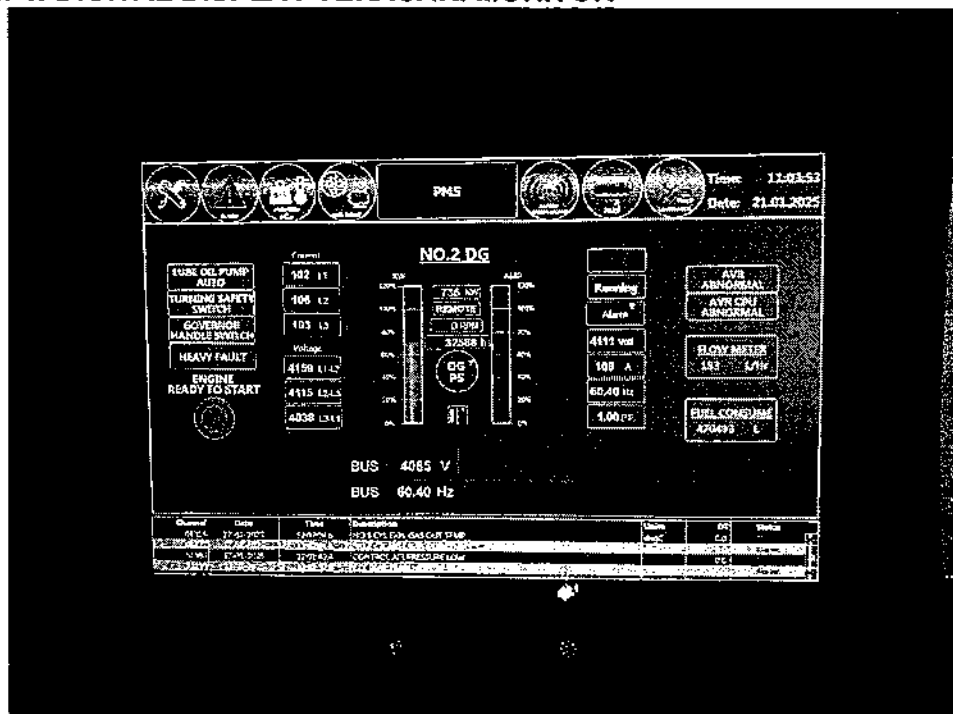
PMS

Time: 12:03:53
Date: 21.03.2025

NO.2 DG

LUBE OIL PUMP AUTO
TURNING SAFETY SWITCH
GOVERNOR HANDLE SWITCH
HEAVY FAULT
ENGINE READY TO START

Current
102 I1
106 I2
103 I3
Voltage
4159 L1-L2
4115 L2-L3
4038 L3-L1

kW
100%
80%
60%
40%
20%
0%

736 kW
REMOTE
0 RPM
32588 h

DG PS

AMP
100%
80%
60%
40%
20%
0%

Running
Alarm
4111 Volt
108 A
60.40 Hz
1.00 PF

AVR ABNORMAL
AVR CPU ABNORMAL
FLOW METER
153 L/Hr
FUEL CONSUME
470493 L

BUS 4065 V
BUS 60.40 Hz

| Channel | Date | Time | Description | Value | DG | Status |
|---|---|---|---|---|---|---|
| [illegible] | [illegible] | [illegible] | NO.5 CYL EXH. GAS OUT TEMP | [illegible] | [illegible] | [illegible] |
| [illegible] | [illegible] | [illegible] | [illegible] | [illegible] | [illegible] | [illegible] |
| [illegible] | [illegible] | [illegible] | CONTROL AIR PRESSURE LOW | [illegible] | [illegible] | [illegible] |
| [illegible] | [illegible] | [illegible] | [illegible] | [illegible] | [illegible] | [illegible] |